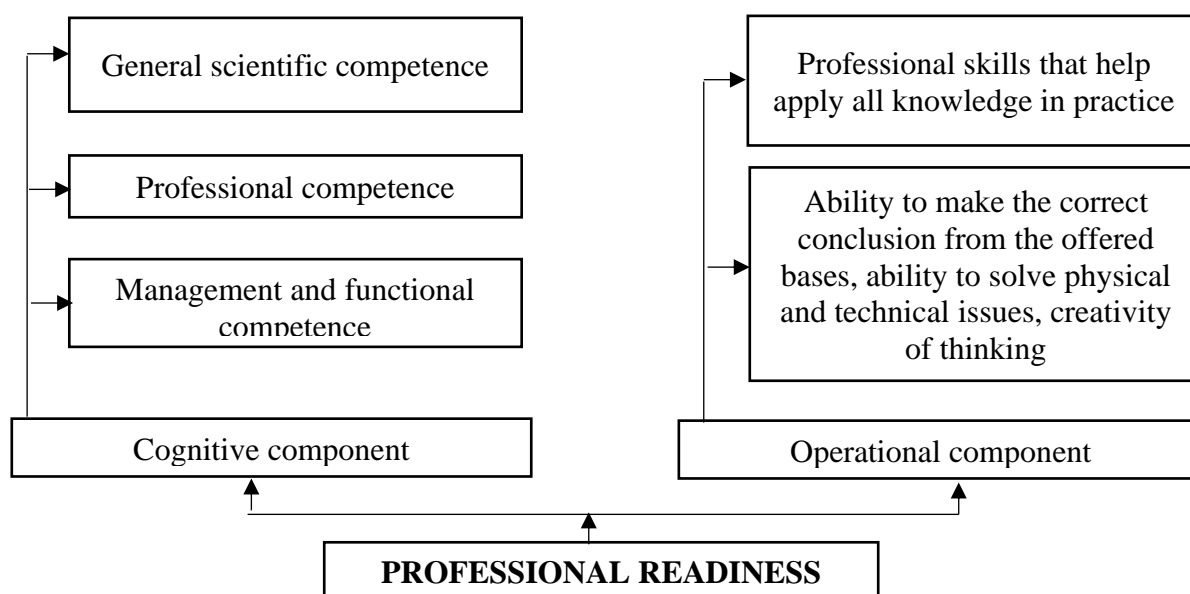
General scientific competence

Professional competence

Management and functional competence

Cognitive component

Professional skills that help apply all knowledge in practice

Ability to make the correct conclusion from the offered bases, ability to solve physical and technical issues, creativity of thinking

Operational component

**PROFESSIONAL READINESS**